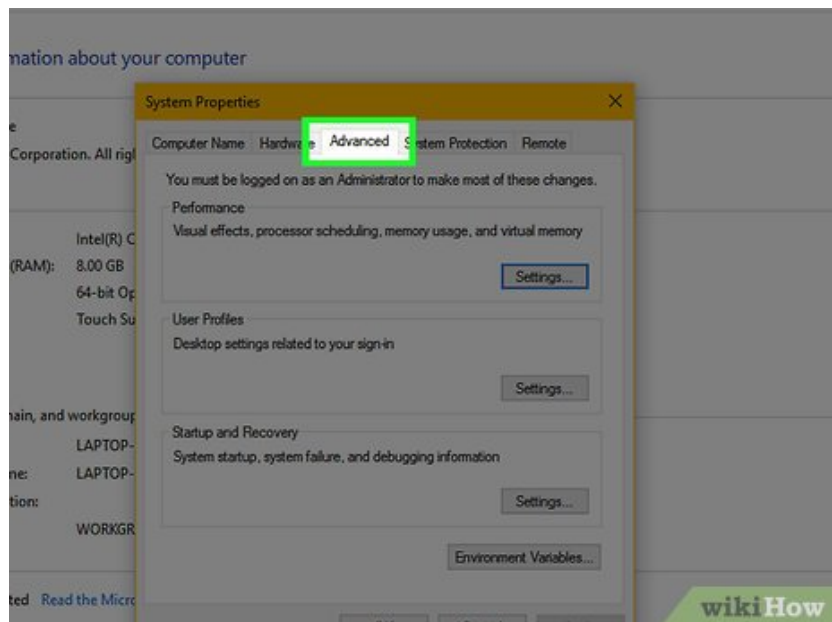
mation about your computer

e
Corporation. All rig

Intel(R) C
(RAM): 8.00 GB
64-bit Op
Touch Su

nain, and workgroup
LAPTOP-
ne: LAPTOP-
tion:
WORKGR

ted Read the Micro

System Properties ✕

Computer Name Hardw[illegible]e Advanced S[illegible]stem Protection Remote

You must be logged on as an Administrator to make most of these changes.

Performance
Visual effects, processor scheduling, memory usage, and virtual memory

Settings...

User Profiles
Desktop settings related to your sign-in

Settings...

Startup and Recovery
System startup, system failure, and debugging information

Settings...

Environment Variables...

wikiHow